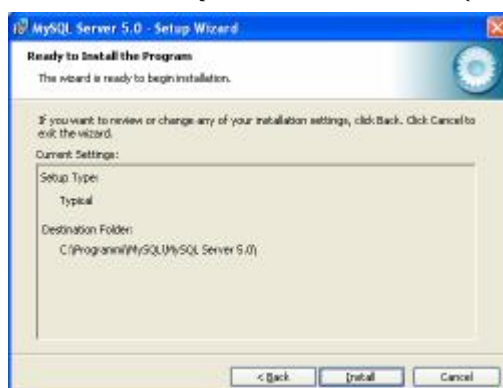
MySQL Server 5.0 - Setup Wizard

Ready to Install the Program

The wizard is ready to begin installation.

If you want to review or change any of your installation settings, click Back. Click Cancel to exit the wizard.

Current Settings:

Setup Type:

Typical

Destination Folder:

C:\Programmi\MySQL\MySQL Server 5.0\

< Back

Install

Cancel